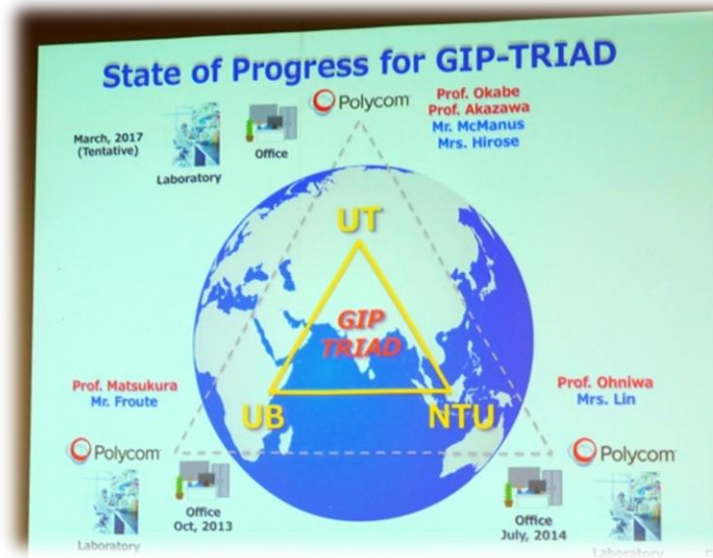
State of Progress for GIP-TRIAD

Polycom

March, 2017 (Tentative)

Laboratory

Office

Prof. Okabe
Prof. Akazawa
Mr. McManus
Mrs. Hirose

UT

GIP TRIAD

Prof. Matsukura
Mr. Froute

Prof. Ohniwa
Mrs. Lin

UB

NTU

Polycom

Polycom

Office
Oct, 2013

Office
July, 2014

Laboratory

Laboratory